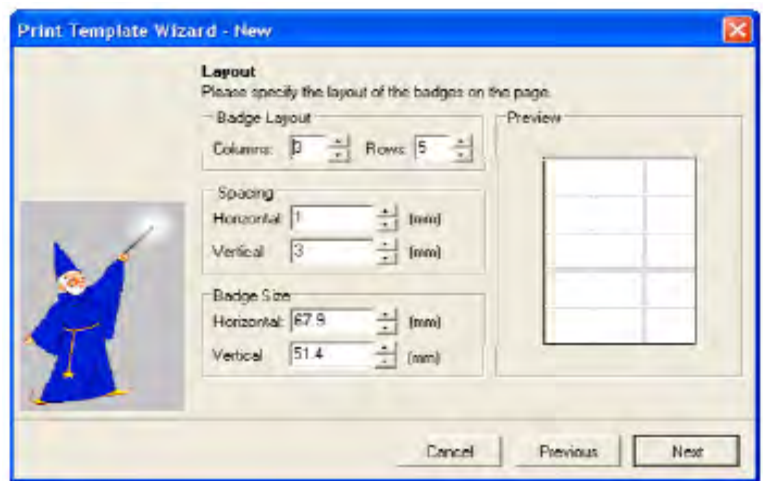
Print Template Wizard - New

Layout
Please specify the layout of the badges on the page.

Badge Layout
Columns: 3 Rows: 5

Spacing
Horizontal: 1 (mm)
Vertical: 3 (mm)

Badge Size
Horizontal: 67.9 (mm)
Vertical: 51.4 (mm)

Preview

Cancel Previous Next